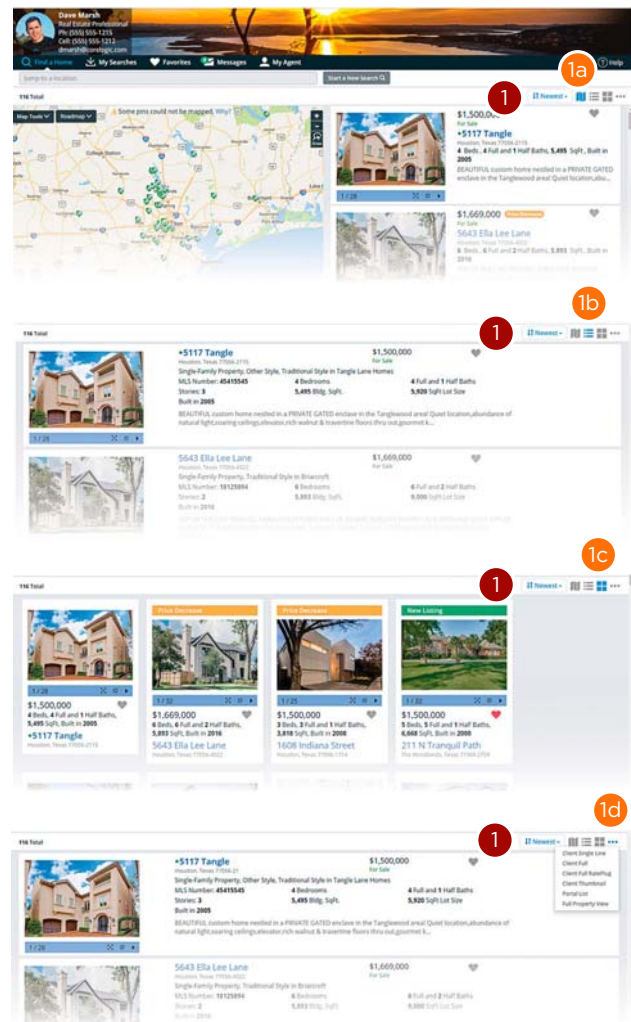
Dave Marsh
Real Estate Professional
Ph: (555) 555-1215
Cell: (555) 555-1212
dmarsh@corelogic.com

Find a Home   My Searches   Favorites   Messages   My Agent   Help

Jump to a location   Start a New Search

1a

116 Total

1   Newest

Map Tools   Roadmap   Some pins could not be mapped. Why?

$1,500,000
For Sale
+5117 Tangle
Houston, Texas 77056-2115
4 Beds, 4 Full and 1 Half Baths, 5,495 SqFt, Built in 2005
BEAUTIFUL custom home nestled in a PRIVATE GATED enclave in the Tanglewood area! Quiet location,abu...

1 / 28

$1,669,000 Price Decrease
5643 Ella Lee Lane
Houston, Texas 77056-4022
6 Beds, 6 Full and 2 Half Baths, 5,893 SqFt, Built in 2016

1b

116 Total

1   Newest

+5117 Tangle
Houston, Texas 77056-2115
Single-Family Property, Other Style, Traditional Style in Tangle Lane Homes
MLS Number: 45415545   4 Bedrooms   4 Full and 1 Half Baths
Stories: 3   5,495 Bldg. SqFt.   5,920 SqFt Lot Size
Built in 2005
$1,500,000
For Sale
BEAUTIFUL custom home nestled in a PRIVATE GATED enclave in the Tanglewood area! Quiet location,abundance of natural light,soaring ceilings,elevator,rich walnut & travertine floors thru out,gourmet k...

1 / 28

5643 Ella Lee Lane
Houston, Texas 77056-4022
Single-Family Property, Traditional Style in Briarcroft
MLS Number: 10125894   6 Bedrooms   6 Full and 2 Half Baths
Stories: 2   5,893 Bldg. SqFt.   9,306 SqFt Lot Size
Built in 2016
$1,669,000
For Sale

1c

116 Total

1   Newest

Price Decrease   Price Decrease   New Listing

1 / 28
$1,500,000
4 Beds, 4 Full and 1 Half Baths, 5,495 SqFt, Built in 2005
+5117 Tangle
Houston, Texas 77056-2115

1 / 32
$1,669,000
6 Beds, 6 Full and 2 Half Baths, 5,893 SqFt, Built in 2016
5643 Ella Lee Lane
Houston, Texas 77056-4022

1 / 25
$1,500,000
3 Beds, 3 Full and 1 Half Baths, 3,818 SqFt, Built in 2008
1608 Indiana Street
Houston, Texas 77006-1714

1 / 32
$1,500,000
5 Beds, 5 Full and 1 Half Baths, 6,668 SqFt, Built in 2016
211 N Tranquil Path
The Woodlands, Texas 77380-2704

1d

116 Total

1   Newest

Client Single Line
Client Full
Client Full RateFlug
Client Thumbnail
Portal List
Full Property View

+5117 Tangle
Houston, Texas 77056-21
Single-Family Property, Other Style, Traditional Style in Tangle Lane Homes
MLS Number: 45415545   4 Bedrooms   4 Full and 1 Half Baths
Stories: 3   5,495 Bldg. SqFt.   5,920 SqFt Lot Size
Built in 2005
$1,500,000
For Sale
BEAUTIFUL custom home nestled in a PRIVATE GATED enclave in the Tanglewood area! Quiet location,abundance of natural light,soaring ceilings,elevator,rich walnut & travertine floors thru out,gourmet k...

1 / 28

5643 Ella Lee Lane
Houston, Texas 77056-4022
Single-Family Property, Traditional Style in Briarcroft
MLS Number: 10125894   6 Bedrooms   6 Full and 2 Half Baths
Stories: 2   5,893 Bldg. SqFt.   9,306 SqFt Lot Size
Built in 2016
$1,669,000
For Sale